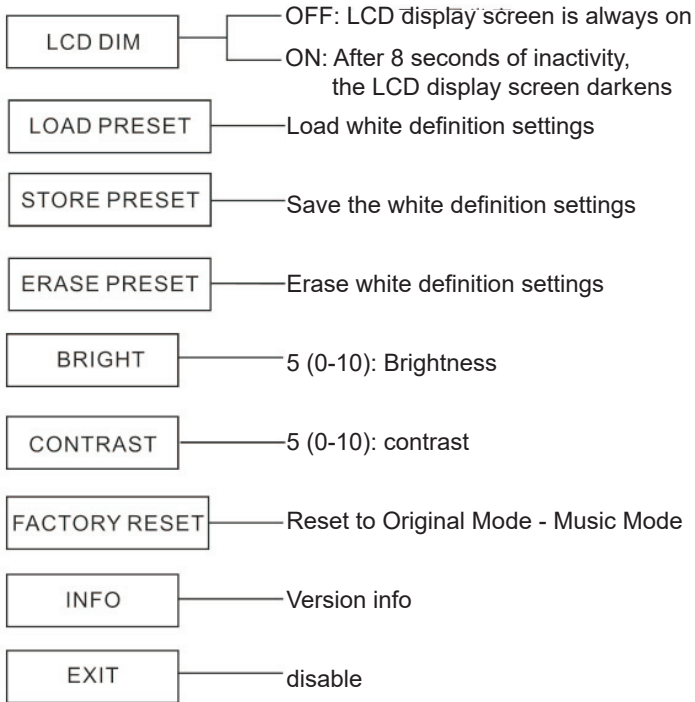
LCD DIM

OFF: LCD display screen is always on

ON: After 8 seconds of inactivity, the LCD display screen darkens

LOAD PRESET

Load white definition settings

STORE PRESET

Save the white definition settings

ERASE PRESET

Erase white definition settings

BRIGHT

5 (0-10): Brightness

CONTRAST

5 (0-10): contrast

FACTORY RESET

Reset to Original Mode - Music Mode

INFO

Version info

EXIT

disable